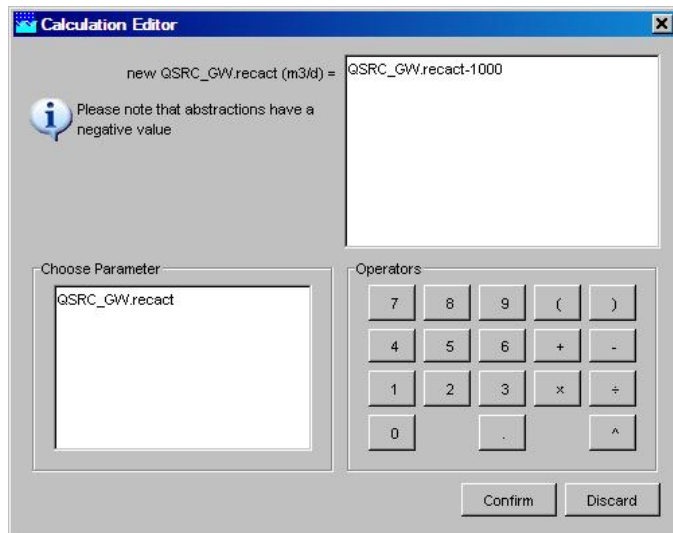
Calculation Editor

new QSRC_GW.recact (m3/d) =

QSRC_GW.recact-1000

Please note that abstractions have a negative value

Choose Parameter

QSRC_GW.recact

Operators

7 8 9 ( )

4 5 6 + -

1 2 3 × ÷

0 . ^

Confirm Discard